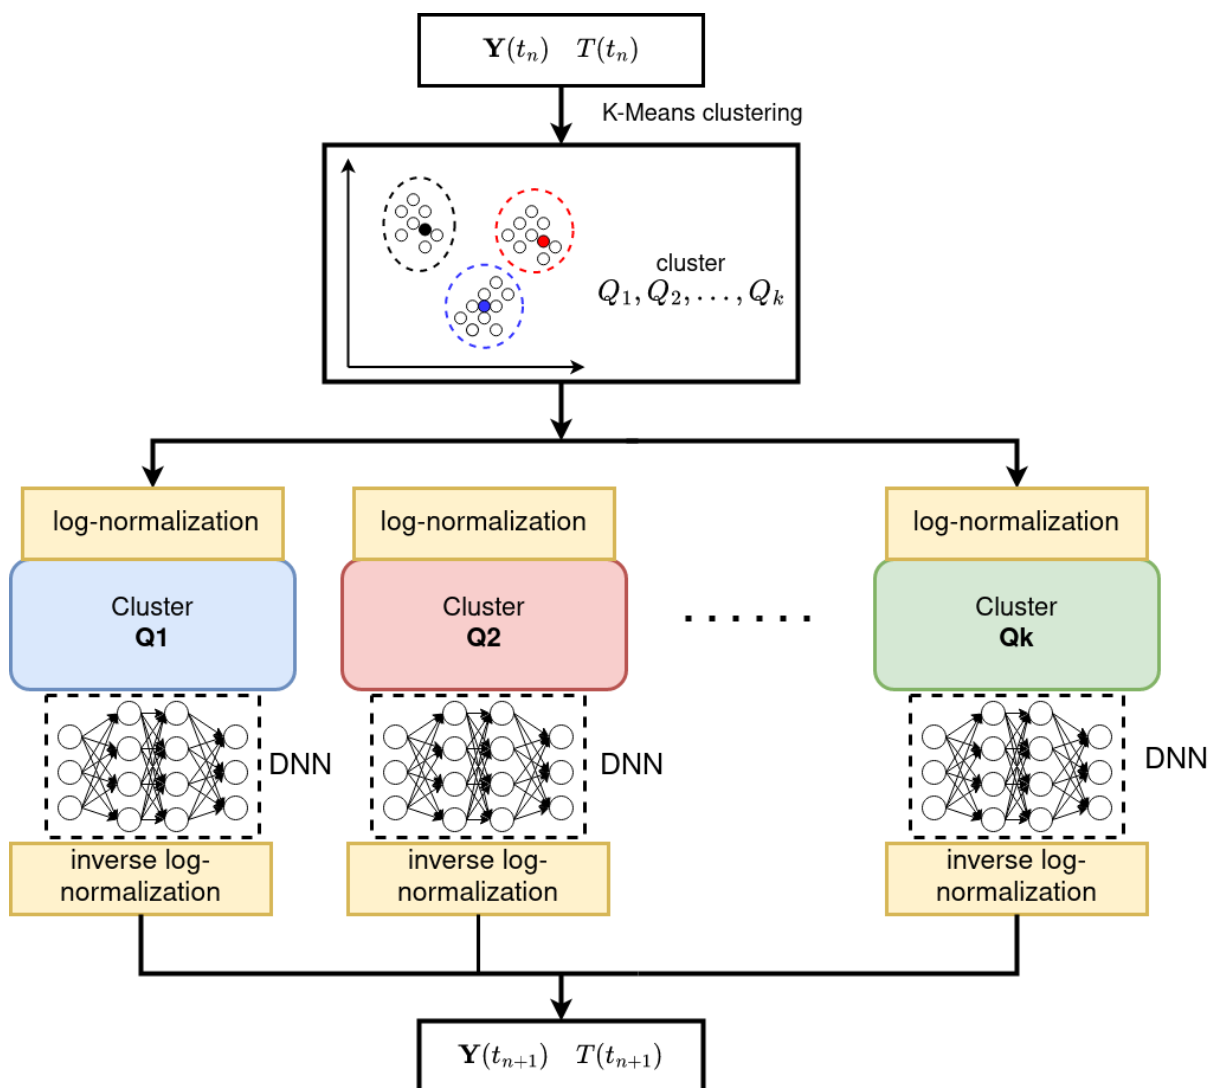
$\mathbf{Y}(t_n) \quad T(t_n)$

K-Means clustering

cluster
$Q_1, Q_2, \ldots, Q_k$

log-normalization

Cluster
**Q1**

DNN

inverse log-normalization

log-normalization

Cluster
**Q2**

DNN

inverse log-normalization

. . . . . .

log-normalization

Cluster
**Qk**

DNN

inverse log-normalization

$\mathbf{Y}(t_{n+1}) \quad T(t_{n+1})$